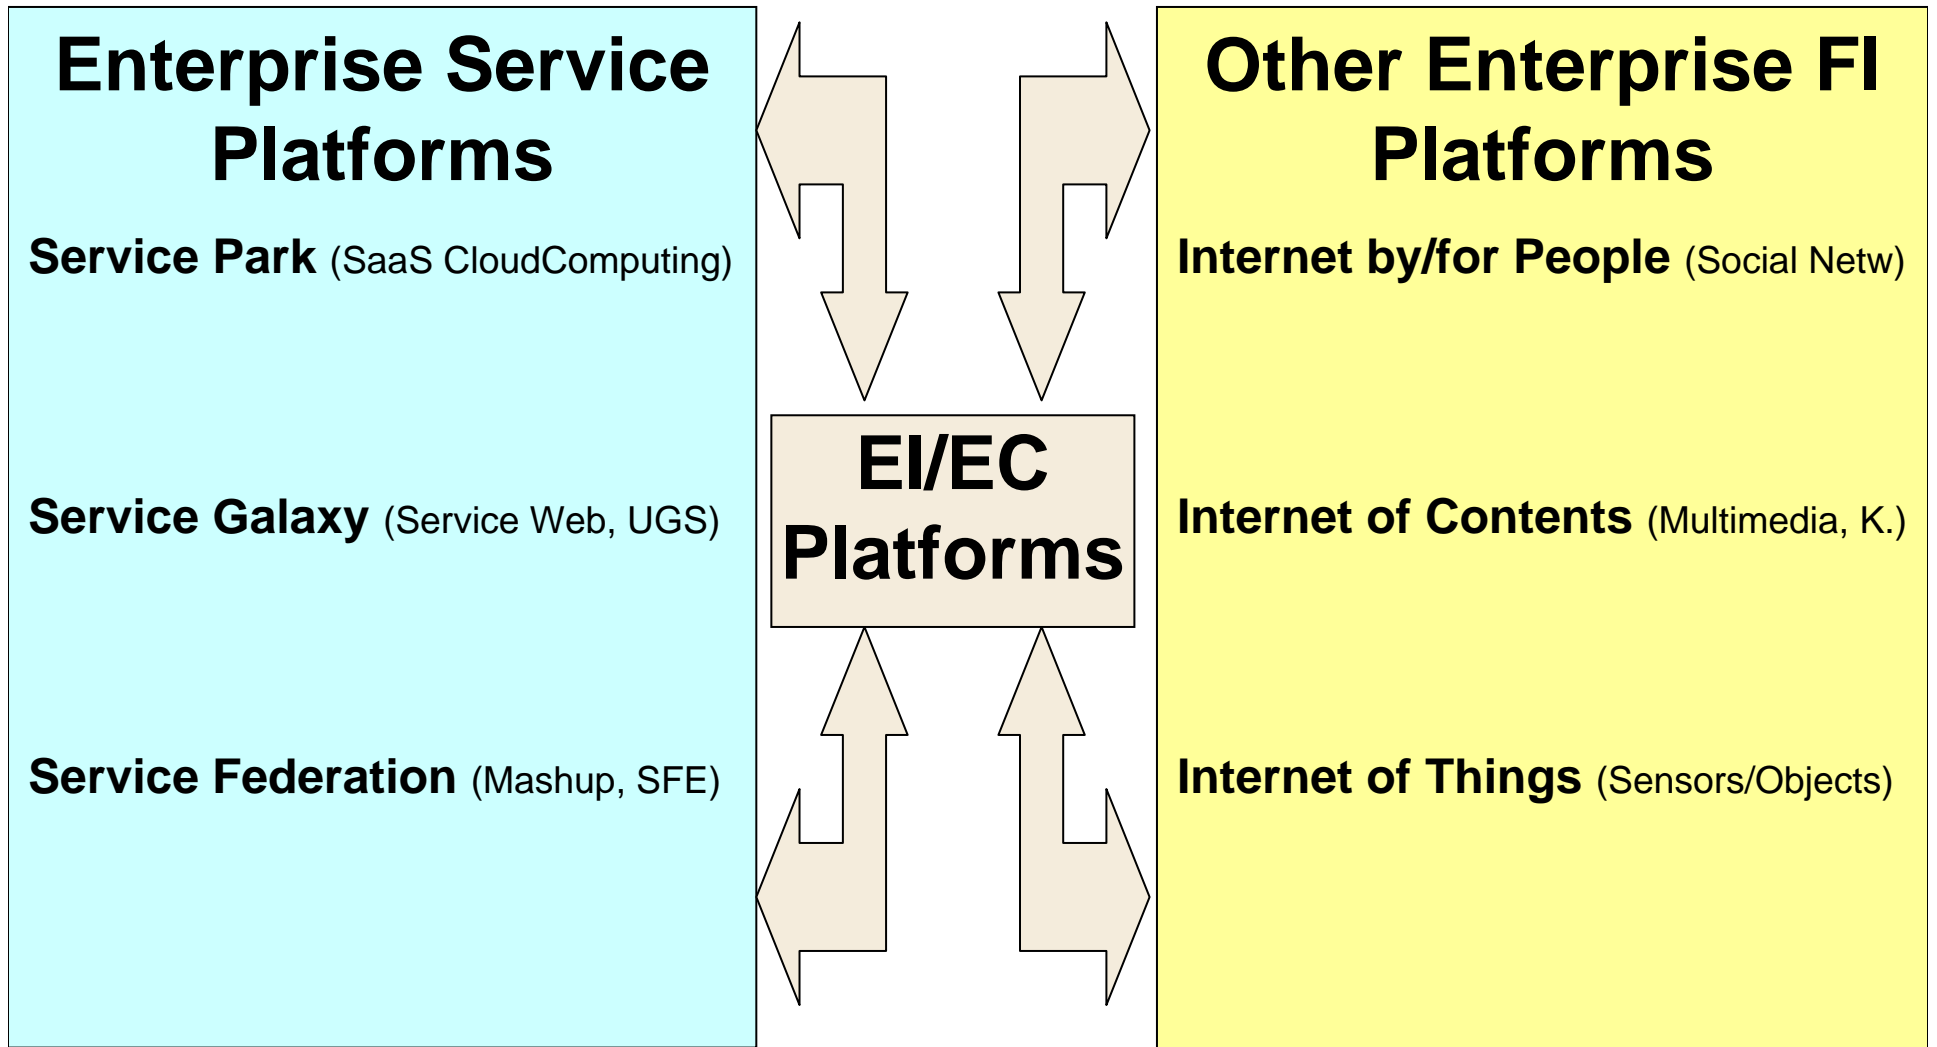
Enterprise Service Platforms

Service Park (SaaS CloudComputing)

Service Galaxy (Service Web, UGS)

Service Federation (Mashup, SFE)

EI/EC Platforms

Other Enterprise FI Platforms

Internet by/for People (Social Netw)

Internet of Contents (Multimedia, K.)

Internet of Things (Sensors/Objects)